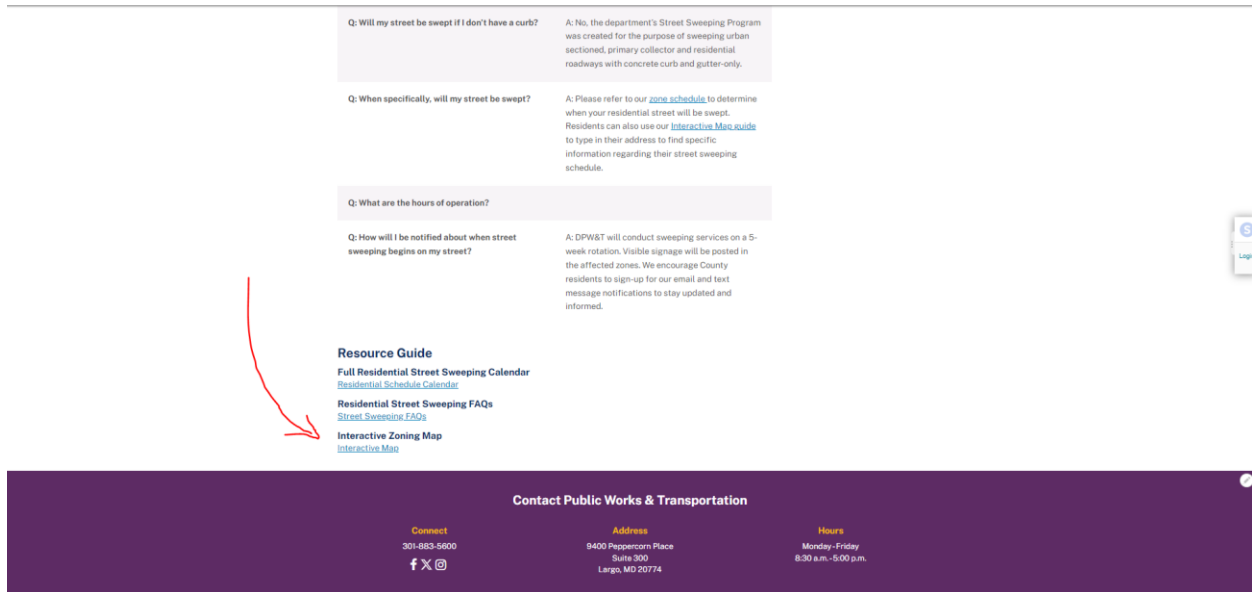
| | |
|---|---|
| Q: Will my street be swept if I don't have a curb? | A: No, the department's Street Sweeping Program was created for the purpose of sweeping urban sectioned, primary collector and residential roadways with concrete curb and gutter-only. |
| Q: When specifically, will my street be swept? | A: Please refer to our zone schedule to determine when your residential street will be swept. Residents can also use our Interactive Map guide to type in their address to find specific information regarding their street sweeping schedule. |
| Q: What are the hours of operation? | |
| Q: How will I be notified about when street sweeping begins on my street? | A: DPW&T will conduct sweeping services on a 5-week rotation. Visible signage will be posted in the affected zones. We encourage County residents to sign-up for our email and text message notifications to stay updated and informed. |

Resource Guide

Full Residential Street Sweeping Calendar
Residential Schedule Calendar

Residential Street Sweeping FAQs
Street Sweeping FAQs

Interactive Zoning Map
Interactive Map

Logi

Contact Public Works & Transportation

Connect
301-883-5600

Address
9400 Peppercorn Place
Suite 300
Largo, MD 20774

Hours
Monday-Friday
8:30 a.m.-5:00 p.m.